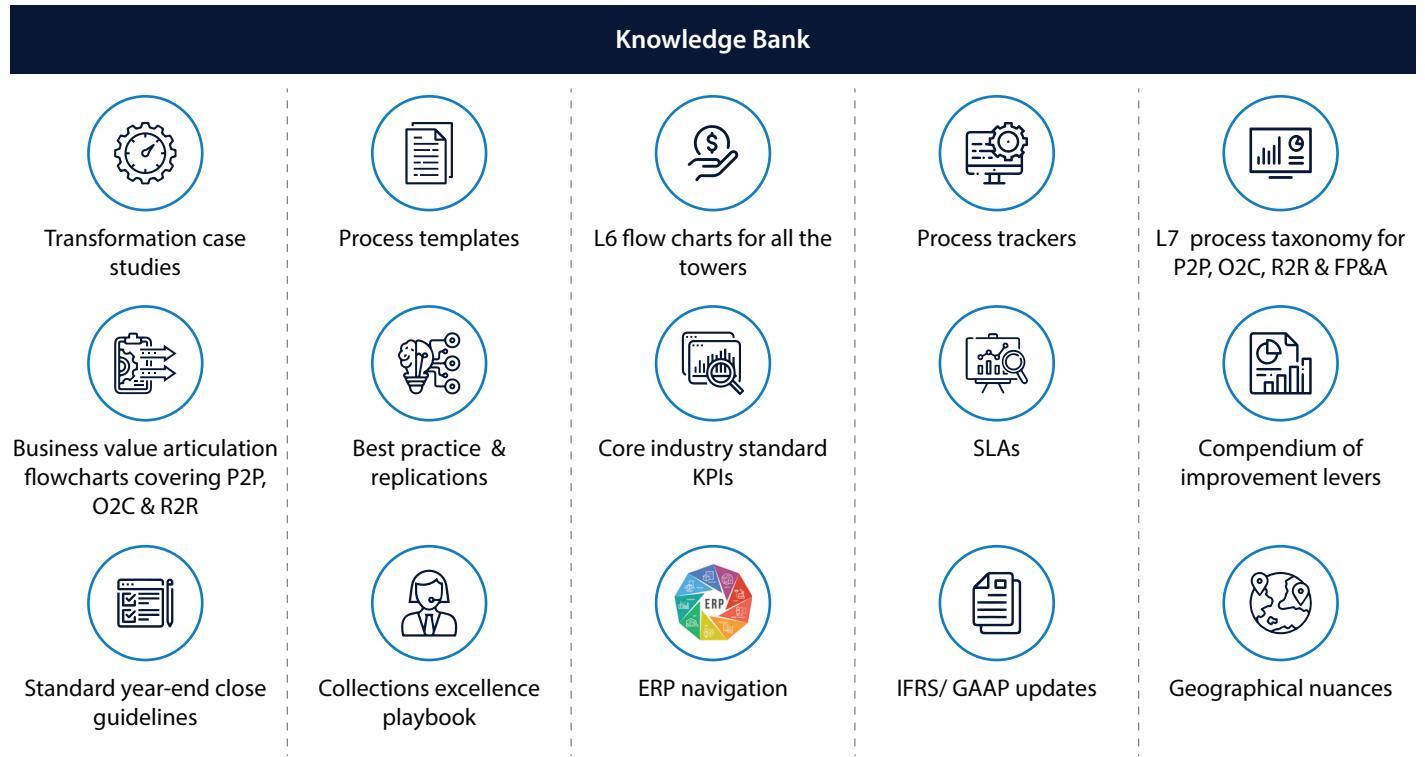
Knowledge Bank

Transformation case studies

Process templates

L6 flow charts for all the towers

Process trackers

L7 process taxonomy for P2P, O2C, R2R & FP&A

Business value articulation flowcharts covering P2P, O2C & R2R

Best practice & replications

Core industry standard KPIs

SLAs

Compendium of improvement levers

Standard year-end close guidelines

Collections excellence playbook

ERP

ERP navigation

IFRS/ GAAP updates

Geographical nuances